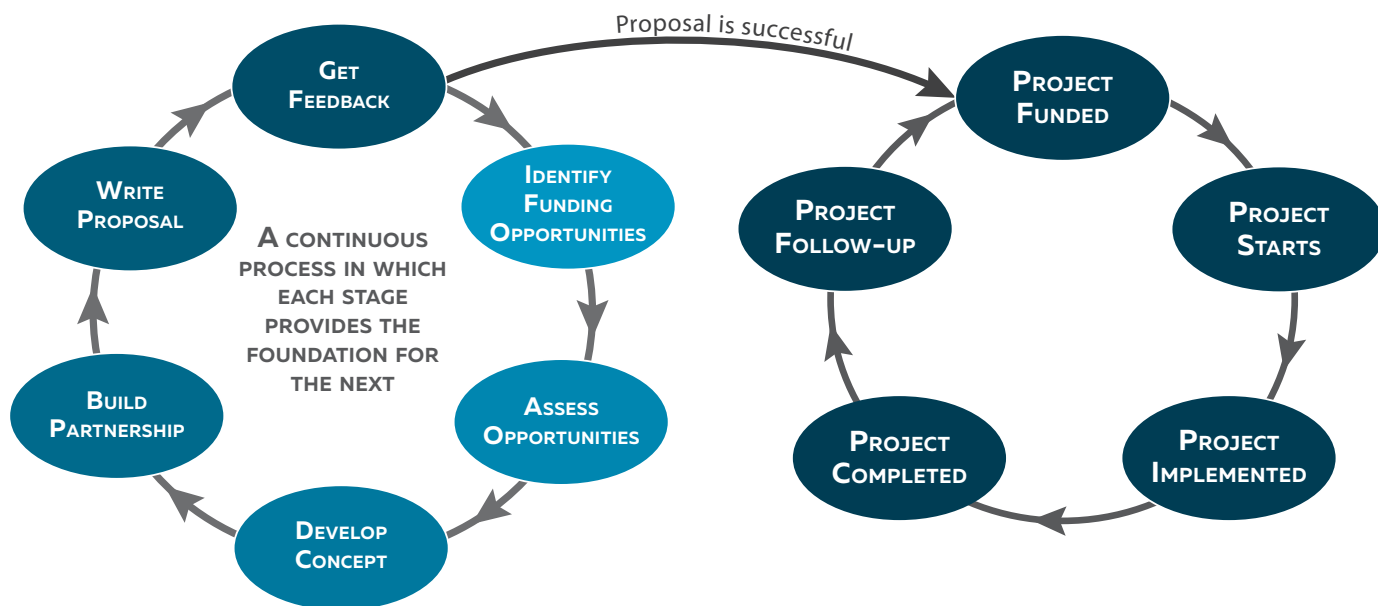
Proposal is successful

Get Feedback

Identify Funding Opportunities

Assess Opportunities

Develop Concept

Build Partnership

Write Proposal

A continuous process in which each stage provides the foundation for the next

Project Funded

Project Starts

Project Implemented

Project Completed

Project Follow-up